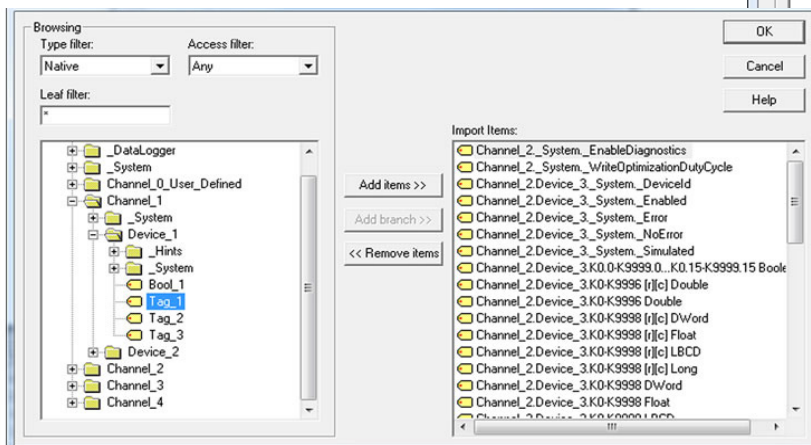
Browsing

Type filter:
Native

Access filter:
Any

Leaf filter:
*

_DataLogger
_System
Channel_0_User_Defined
Channel_1
_System
Device_1
_Hints
_System
Bool_1
Tag_1
Tag_2
Tag_3
Device_2
Channel_2
Channel_3
Channel_4

Add items >>

Add branch >>

<< Remove items

Import Items:

Channel_2._System._EnableDiagnostics
Channel_2._System._WriteOptimizationDutyCycle
Channel_2.Device_3._System._DeviceId
Channel_2.Device_3._System._Enabled
Channel_2.Device_3._System._Error
Channel_2.Device_3._System._NoError
Channel_2.Device_3._System._Simulated
Channel_2.Device_3.K0.0-K9999.0...K0.15-K9999.15 Boole
Channel_2.Device_3.K0-K9996 [r][c] Double
Channel_2.Device_3.K0-K9996 Double
Channel_2.Device_3.K0-K9998 [r][c] DWord
Channel_2.Device_3.K0-K9998 [r][c] Float
Channel_2.Device_3.K0-K9998 [r][c] LBCD
Channel_2.Device_3.K0-K9998 [r][c] Long
Channel_2.Device_3.K0-K9998 DWord
Channel_2.Device_3.K0-K9998 Float
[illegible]

OK

Cancel

Help